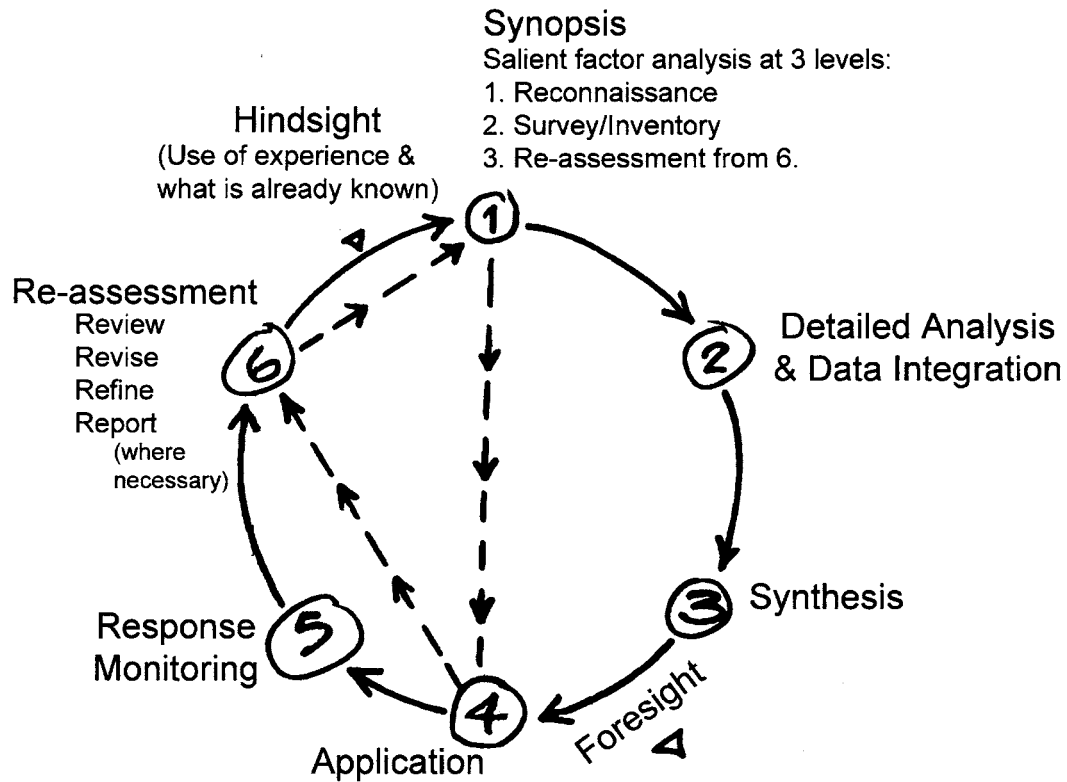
Synopsis
Salient factor analysis at 3 levels:
1. Reconnaissance
2. Survey/Inventory
3. Re-assessment from 6.

Hindsight
(Use of experience & what is already known)

1

Re-assessment
Review
Revise
Refine
Report
(where necessary)

6

2

Detailed Analysis & Data Integration

3

Synthesis

Foresight

4

Application

5

Response Monitoring